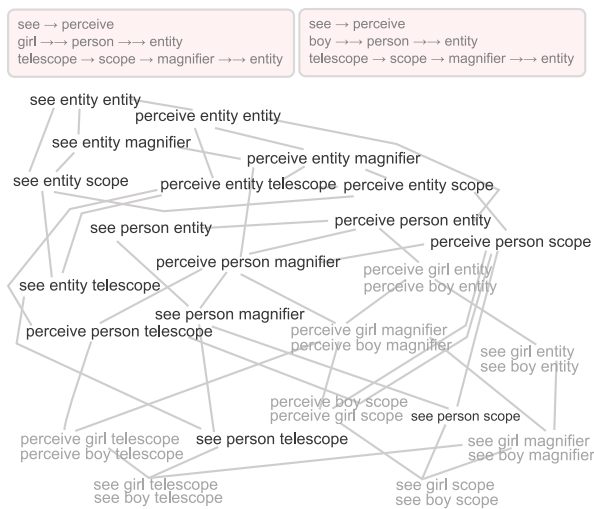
see → perceive
girl →→ person →→ entity
telescope → scope → magnifier →→ entity

see → perceive
boy →→ person →→ entity
telescope → scope → magnifier →→ entity

see entity entity
perceive entity entity
see entity magnifier
perceive entity magnifier
see entity scope
perceive entity telescope
perceive entity scope
see person entity
perceive person entity
perceive person scope
perceive person magnifier
perceive girl entity
perceive boy entity
see entity telescope
see person magnifier
perceive person telescope
perceive girl magnifier
perceive boy magnifier
see girl entity
see boy entity
perceive boy scope
perceive girl scope
see person scope
perceive girl telescope
perceive boy telescope
see person telescope
see girl magnifier
see boy magnifier
see girl telescope
see boy telescope
see girl scope
see boy scope